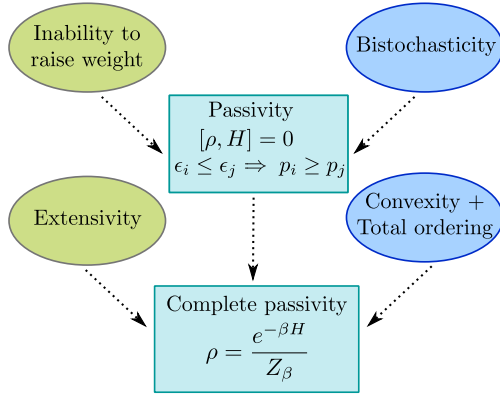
Inability to raise weight

Bistochasticity

Passivity
$[\rho, H] = 0$
$\epsilon_i \leq \epsilon_j \Rightarrow \; p_i \geq p_j$

Extensivity

Convexity + Total ordering

Complete passivity
$\rho = \frac{e^{-\beta H}}{Z_\beta}$